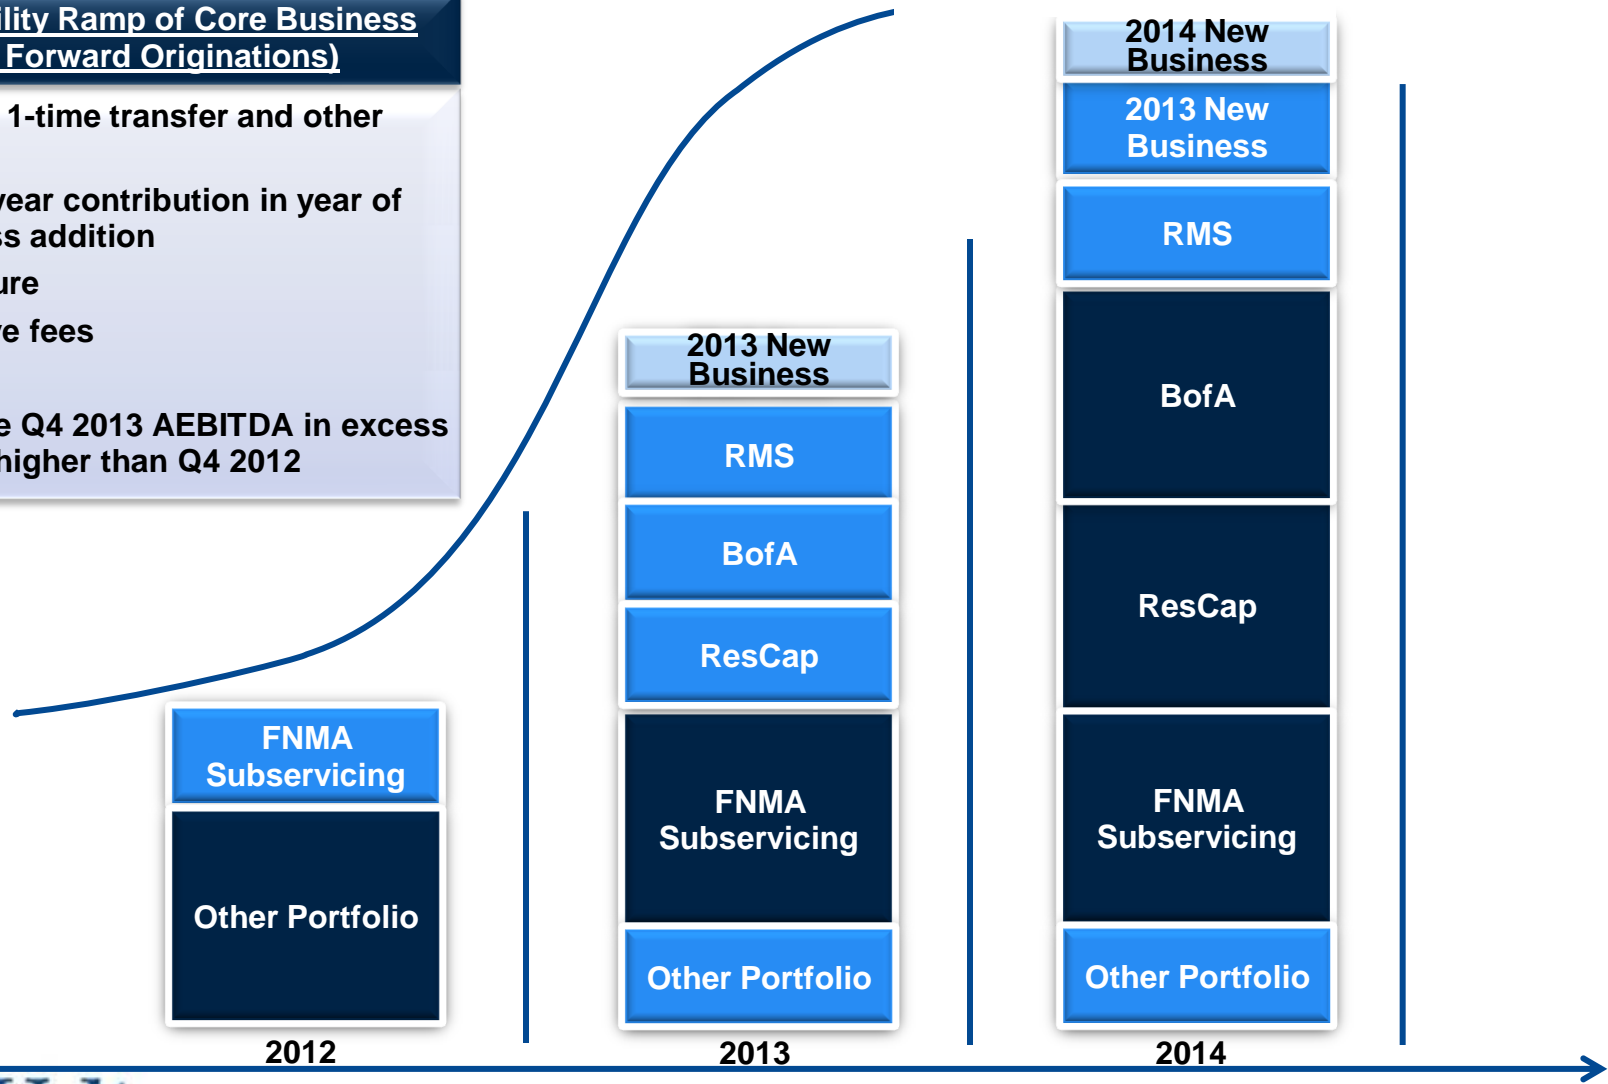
ility Ramp of Core Business
Forward Originations)

1-time transfer and other

year contribution in year of
ss addition
ure
e fees

e Q4 2013 AEBITDA in excess
higher than Q4 2012

FNMA Subservicing
Other Portfolio
2012

2013 New Business
RMS
BofA
ResCap
FNMA Subservicing
Other Portfolio
2013

2014 New Business
2013 New Business
RMS
BofA
ResCap
FNMA Subservicing
Other Portfolio
2014